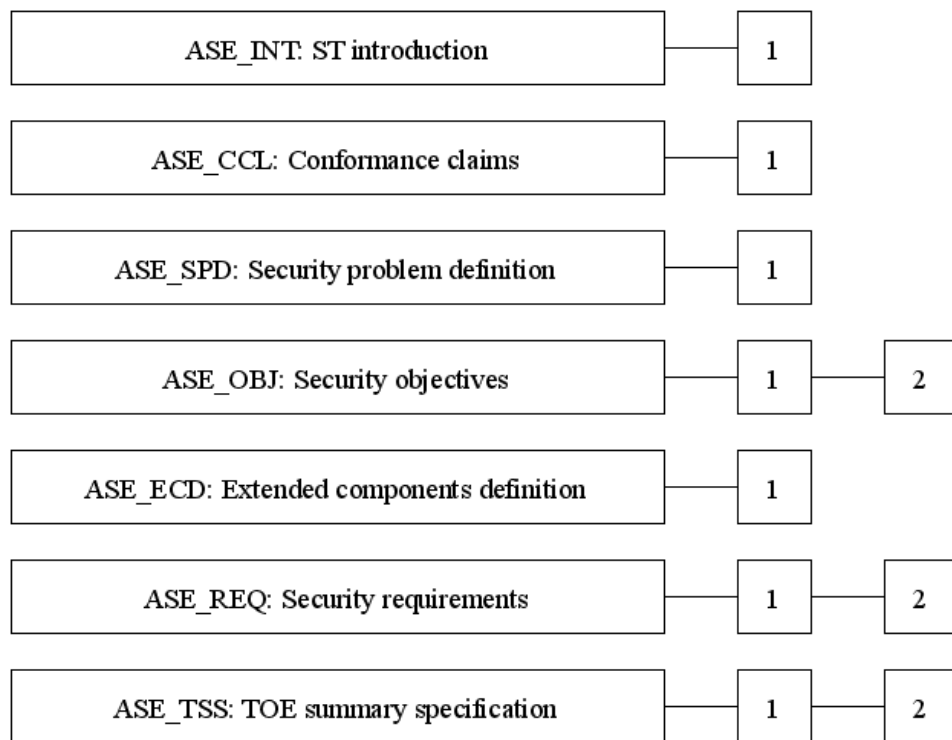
ASE_INT: ST introduction 1

ASE_CCL: Conformance claims 1

ASE_SPD: Security problem definition 1

ASE_OBJ: Security objectives 1 2

ASE_ECD: Extended components definition 1

ASE_REQ: Security requirements 1 2

ASE_TSS: TOE summary specification 1 2